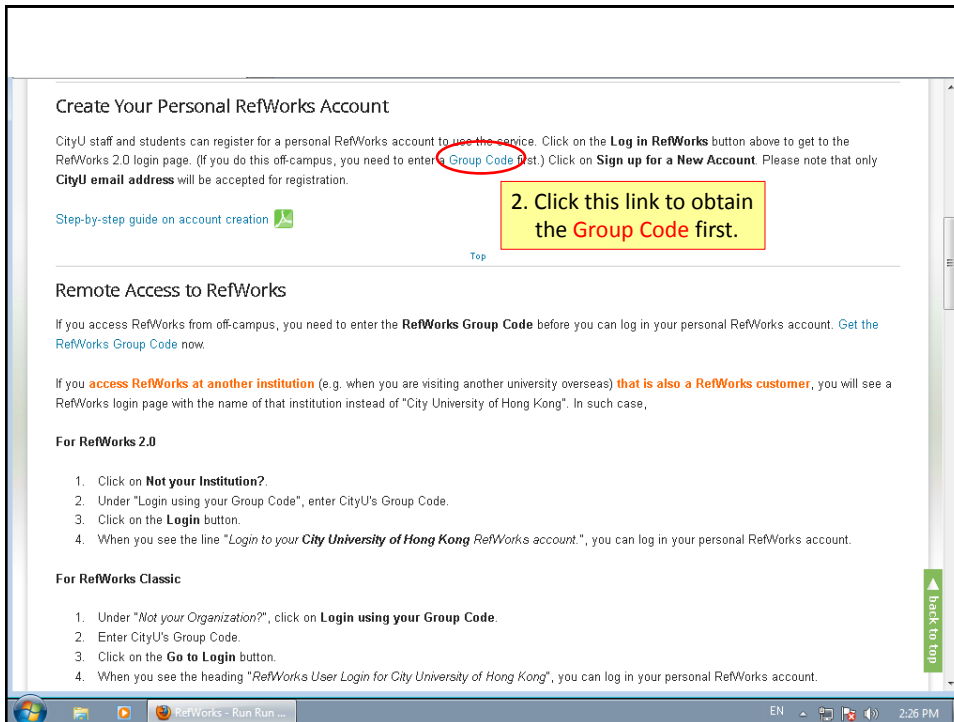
Create Your Personal RefWorks Account

CityU staff and students can register for a personal RefWorks account to use the service. Click on the **Log in RefWorks** button above to get to the RefWorks 2.0 login page. (If you do this off-campus, you need to enter a Group Code first.) Click on **Sign up for a New Account**. Please note that only **CityU email address** will be accepted for registration.

Step-by-step guide on account creation

2. Click this link to obtain the Group Code first.

Top

Remote Access to RefWorks

If you access RefWorks from off-campus, you need to enter the **RefWorks Group Code** before you can log in your personal RefWorks account. Get the RefWorks Group Code now.

If you access RefWorks at another institution (e.g. when you are visiting another university overseas) that is also a RefWorks customer, you will see a RefWorks login page with the name of that institution instead of "City University of Hong Kong". In such case,

**For RefWorks 2.0**

1. Click on **Not your Institution?**.
2. Under "Login using your Group Code", enter CityU's Group Code.
3. Click on the **Login** button.
4. When you see the line "*Login to your **City University of Hong Kong** RefWorks account.*", you can log in your personal RefWorks account.

**For RefWorks Classic**

1. Under "*Not your Organization?*", click on **Login using your Group Code**.
2. Enter CityU's Group Code.
3. Click on the **Go to Login** button.
4. When you see the heading "*RefWorks User Login for City University of Hong Kong*", you can log in your personal RefWorks account.

back to top

RefWorks - Run Run ...

EN

2:26 PM